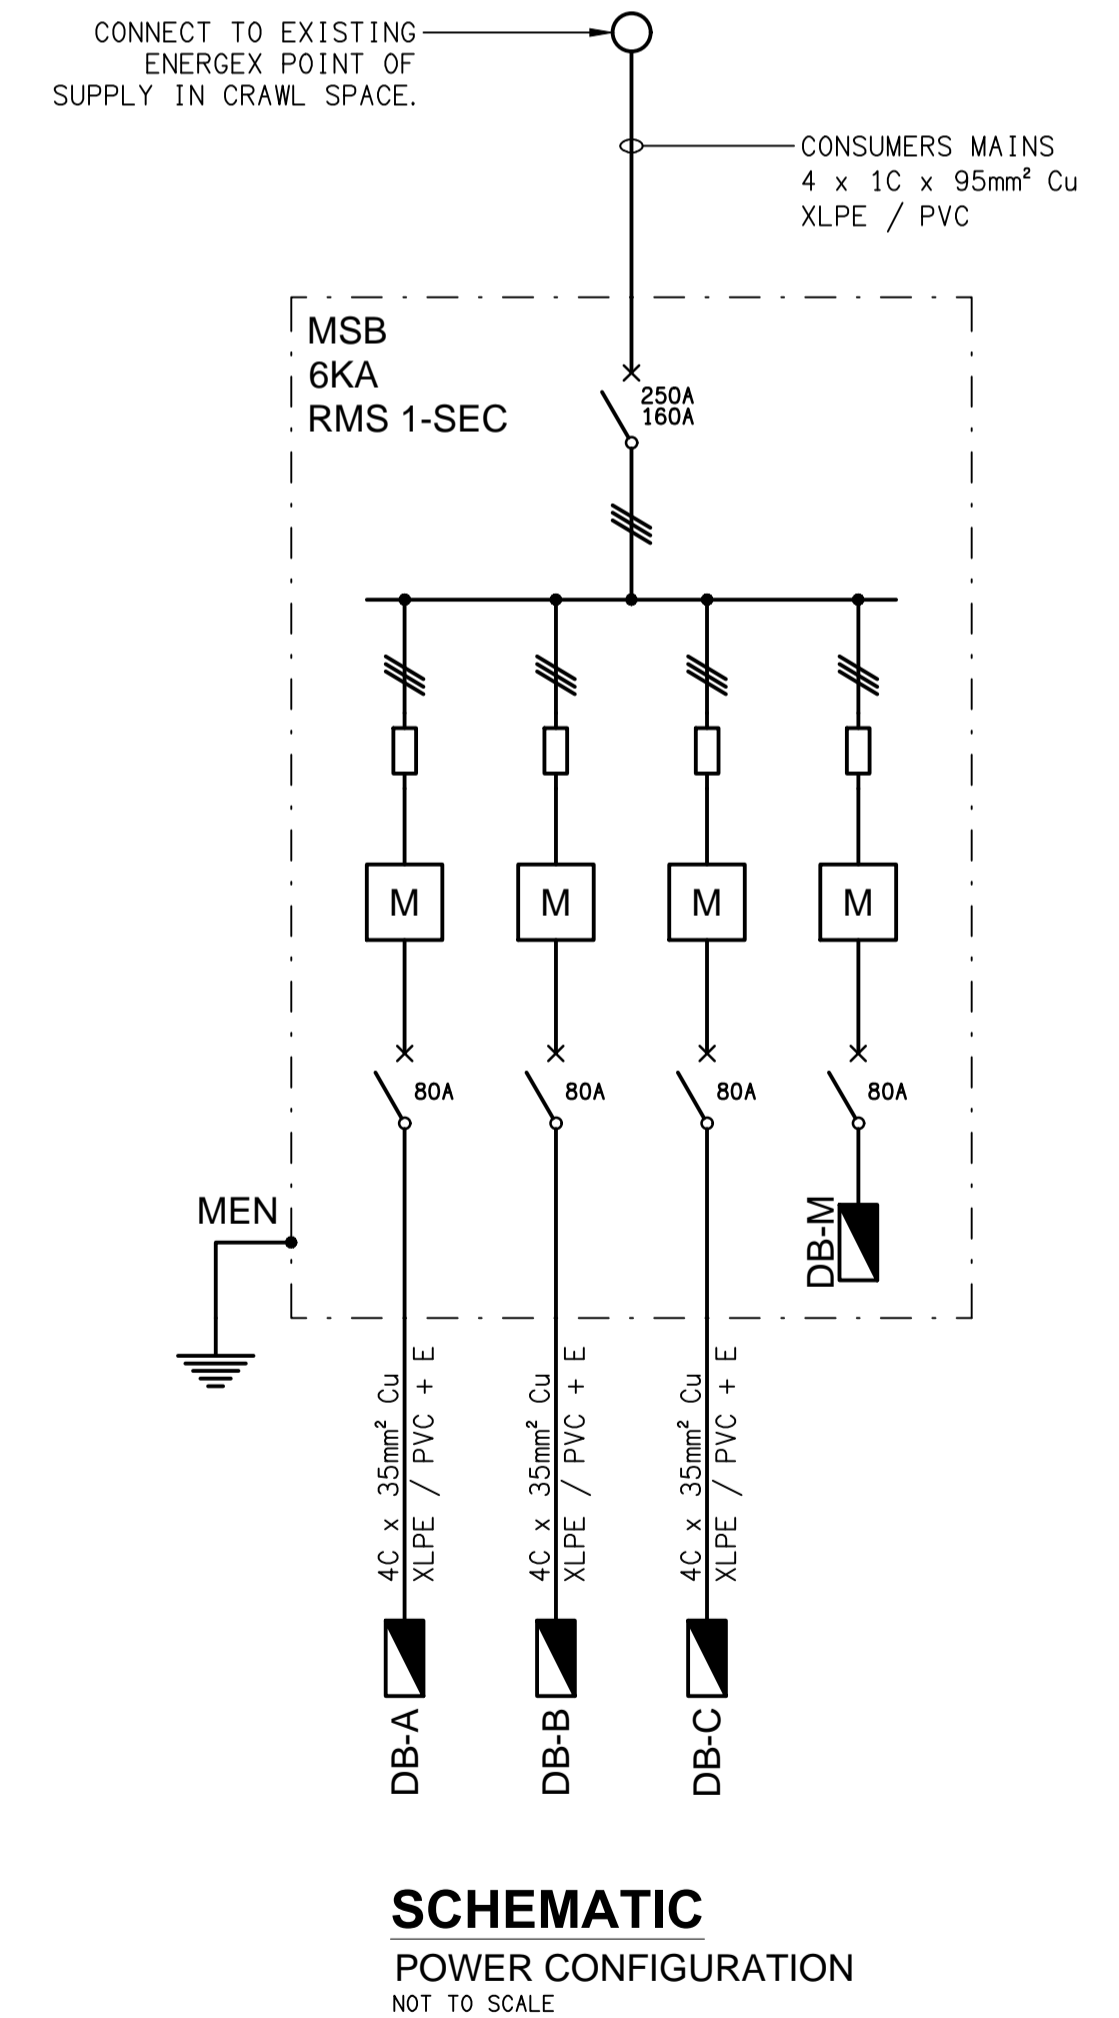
CONNECT TO EXISTING ENERGEX POINT OF SUPPLY IN CRAWL SPACE.

CONSUMERS MAINS
4 x 1C x 95mm² Cu
XLPE / PVC

MSB
6KA
RMS 1-SEC

250A
160A

M
M
M
M

80A
80A
80A
80A

MEN

DB-M

4C x 35mm² Cu
XLPE / PVC + E

4C x 35mm² Cu
XLPE / PVC + E

4C x 35mm² Cu
XLPE / PVC + E

DB-A
DB-B
DB-C

SCHEMATIC
POWER CONFIGURATION
NOT TO SCALE